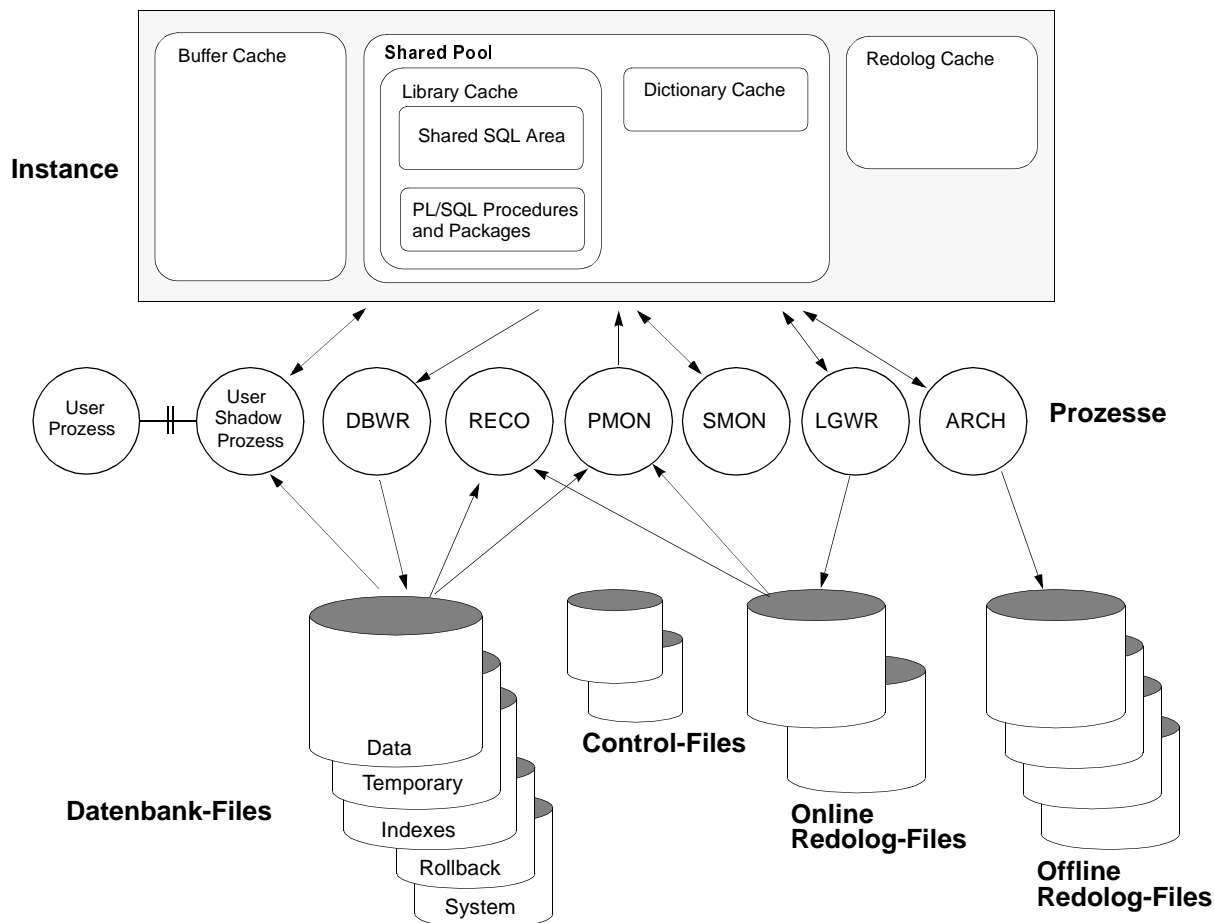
Buffer Cache

Shared Pool

Library Cache

Shared SQL Area

PL/SQL Procedures and Packages

Dictionary Cache

Redolog Cache

Instance

User Prozess

User Shadow Prozess

DBWR

RECO

PMON

SMON

LGWR

ARCH

Prozesse

Data

Temporary

Indexes

Rollback

System

Datenbank-Files

Control-Files

Online Redolog-Files

Offline Redolog-Files